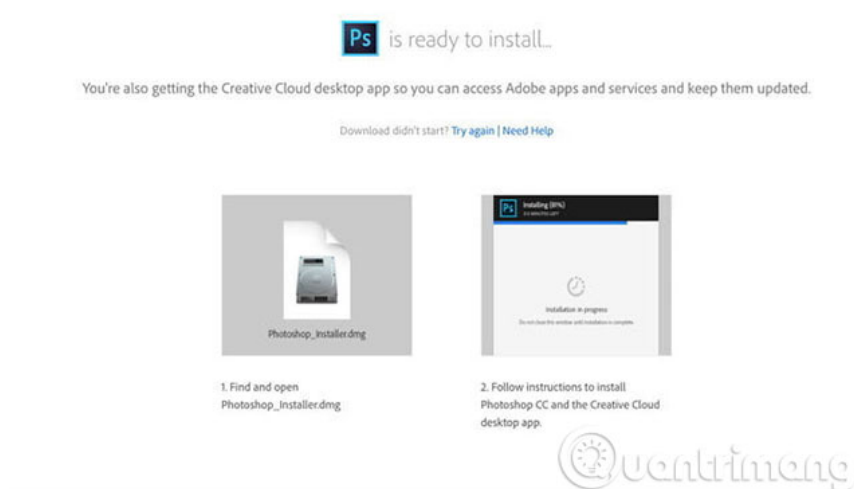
Ps is ready to install...

You're also getting the Creative Cloud desktop app so you can access Adobe apps and services and keep them updated.

Download didn't start? Try again | Need Help

Photoshop_Installer.dmg

Ps Installing (81%)
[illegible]

Installation in progress
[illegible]

1. Find and open Photoshop_Installer.dmg

2. Follow instructions to install Photoshop CC and the Creative Cloud desktop app.

Quantrimang